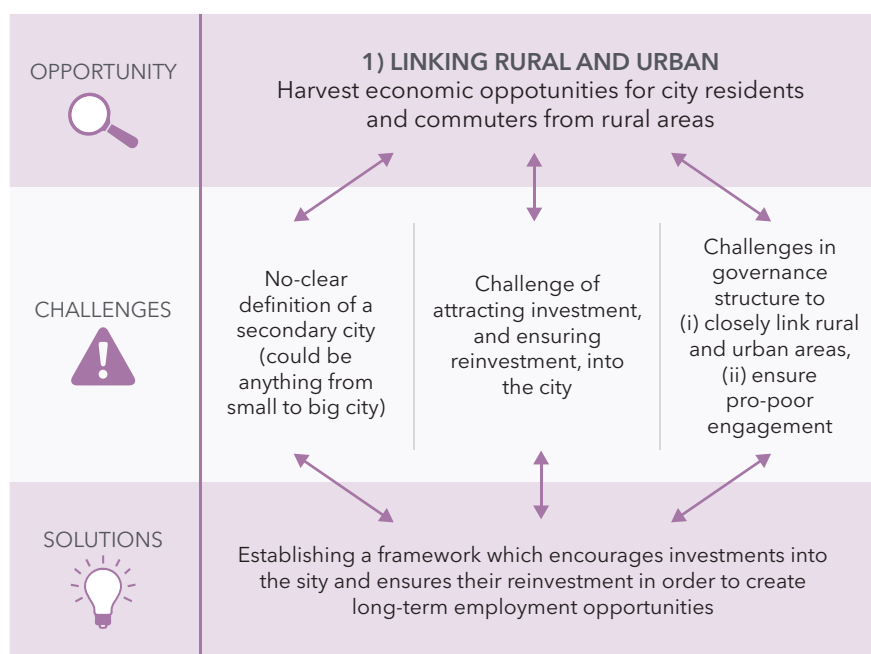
OPPORTUNITY

1) LINKING RURAL AND URBAN
Harvest economic oppotunities for city residents and commuters from rural areas

CHALLENGES

No-clear definition of a secondary city (could be anything from small to big city)

Challenge of attracting investment, and ensuring reinvestment, into the city

Challenges in governance structure to (i) closely link rural and urban areas, (ii) ensure pro-poor engagement

SOLUTIONS

Establishing a framework which encourages investments into the sity and ensures their reinvestment in order to create long-term employment opportunities